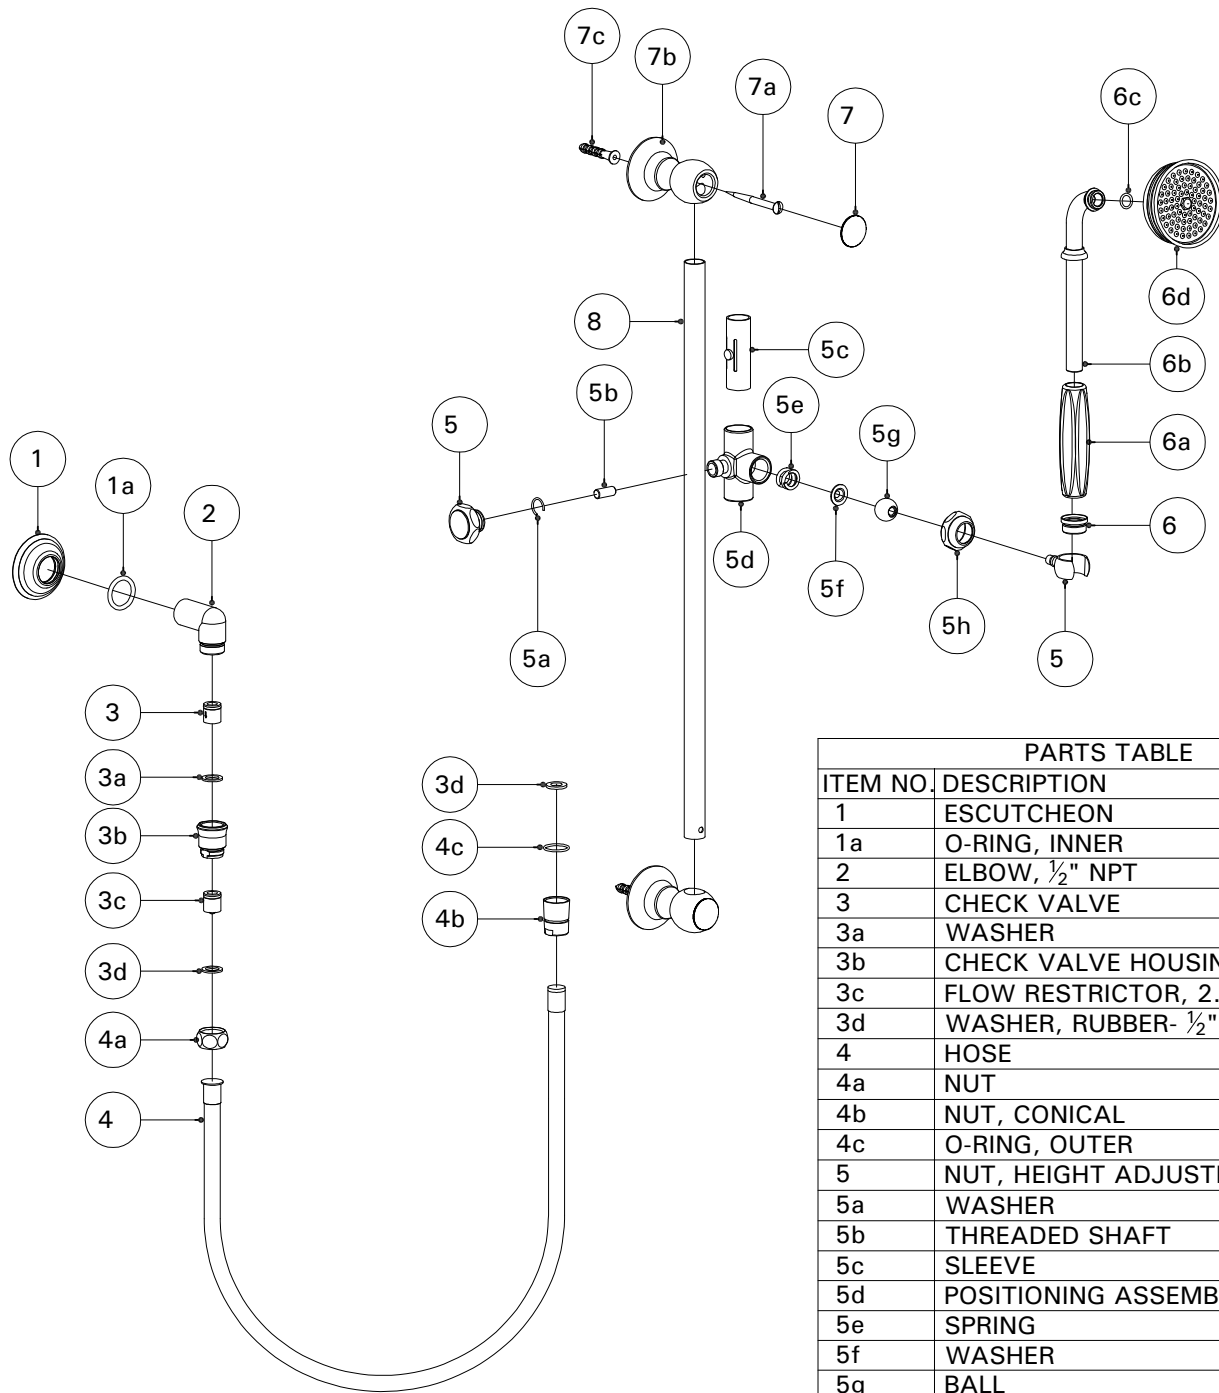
7c
7b
7a
7
6c
6d
8
5c
6b
5b
5e
5
5g
6a
1
1a
2
5d
5f
6
5h
5a
5
3
3a
3d
3b
4c
3c
4b
3d
4a
4

| PARTS TABLE | |
|---|---|
| ITEM NO. | DESCRIPTION |
| 1 | ESCUTCHEON |
| 1a | O-RING, INNER |
| 2 | ELBOW, $\frac{1}{2}$" NPT |
| 3 | CHECK VALVE |
| 3a | WASHER |
| 3b | CHECK VALVE HOUSIN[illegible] |
| 3c | FLOW RESTRICTOR, 2.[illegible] |
| 3d | WASHER, RUBBER- $\frac{1}{2}$" |
| 4 | HOSE |
| 4a | NUT |
| 4b | NUT, CONICAL |
| 4c | O-RING, OUTER |
| 5 | NUT, HEIGHT ADJUST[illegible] |
| 5a | WASHER |
| 5b | THREADED SHAFT |
| 5c | SLEEVE |
| 5d | POSITIONING ASSEMB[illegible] |
| 5e | SPRING |
| 5f | WASHER |
| 5g | BALL |